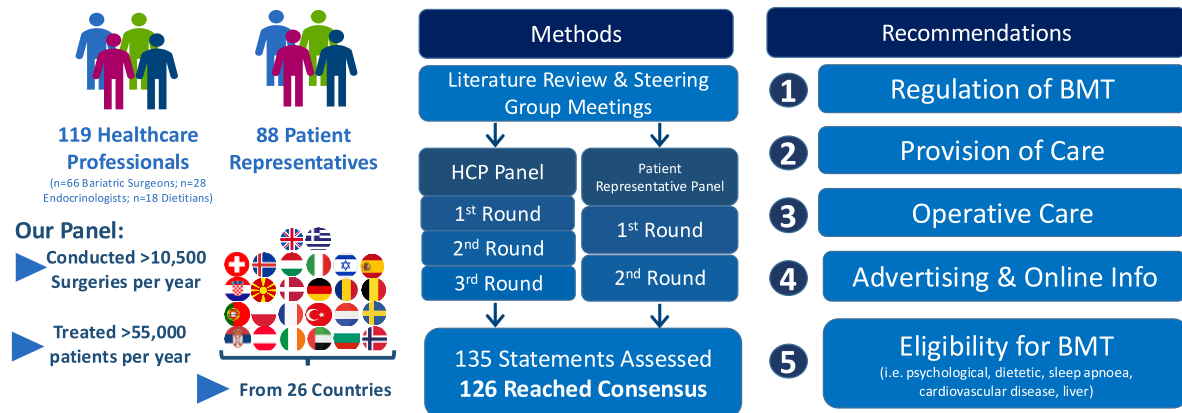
119 Healthcare Professionals
(n=66 Bariatric Surgeons; n=28 Endocrinologists; n=18 Dietitians)

88 Patient Representatives

Our Panel:
Conducted >10,500 Surgeries per year

Treated >55,000 patients per year

From 26 Countries

Methods

Literature Review & Steering Group Meetings

HCP Panel
1st Round
2nd Round
3rd Round

Patient Representative Panel
1st Round
2nd Round

135 Statements Assessed
**126 Reached Consensus**

Recommendations

1 Regulation of BMT
2 Provision of Care
3 Operative Care
4 Advertising & Online Info
5 Eligibility for BMT
(i.e. psychological, dietetic, sleep apnoea, cardiovascular disease, liver)